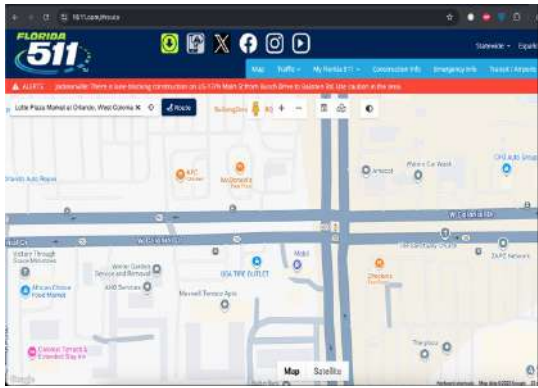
FLORIDA 511

fl511.com/route

Statewide Español

Map Traffic My Florida 511 Construction Info Emergency Info Transit / Airports

ALERTS Jacksonville: There is lane blocking construction on US-17N Main St from Busch Drive to Gaskin Rd. Use caution in the area.

Lotte Plaza Market at Orlando, West Colonia

Route

Nothing Zero

KFC

McDonald's

Arnold

Waters Car Wash

Orlando Auto Repair

W Colonial Dr

W Colonial Dr

Mobil

USA TIRE OUTLET

Western Garden Service and Removal

AAB Services

Maxwell Terrace Apts

African Choice Food Market

Colonial Terrace & Extended Stay Inn

Checkers

ZAPIC Network

Map Satellite

Google

Keyboard shortcuts Map data ©2025 Google Terms